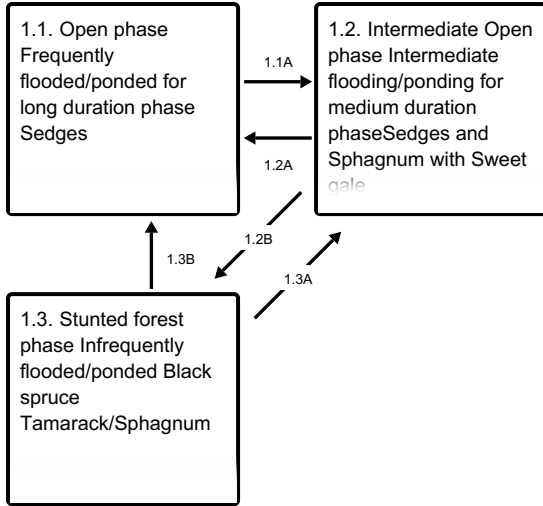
1.1. Open phase Frequently flooded/ponded for long duration phase Sedges

1.1A

1.2. Intermediate Open phase Intermediate flooding/ponding for medium duration phaseSedges and Sphagnum with Sweet gale

1.2A

1.2B

1.3B

1.3A

1.3. Stunted forest phase Infrequently flooded/ponded Black spruce Tamarack/Sphagnum